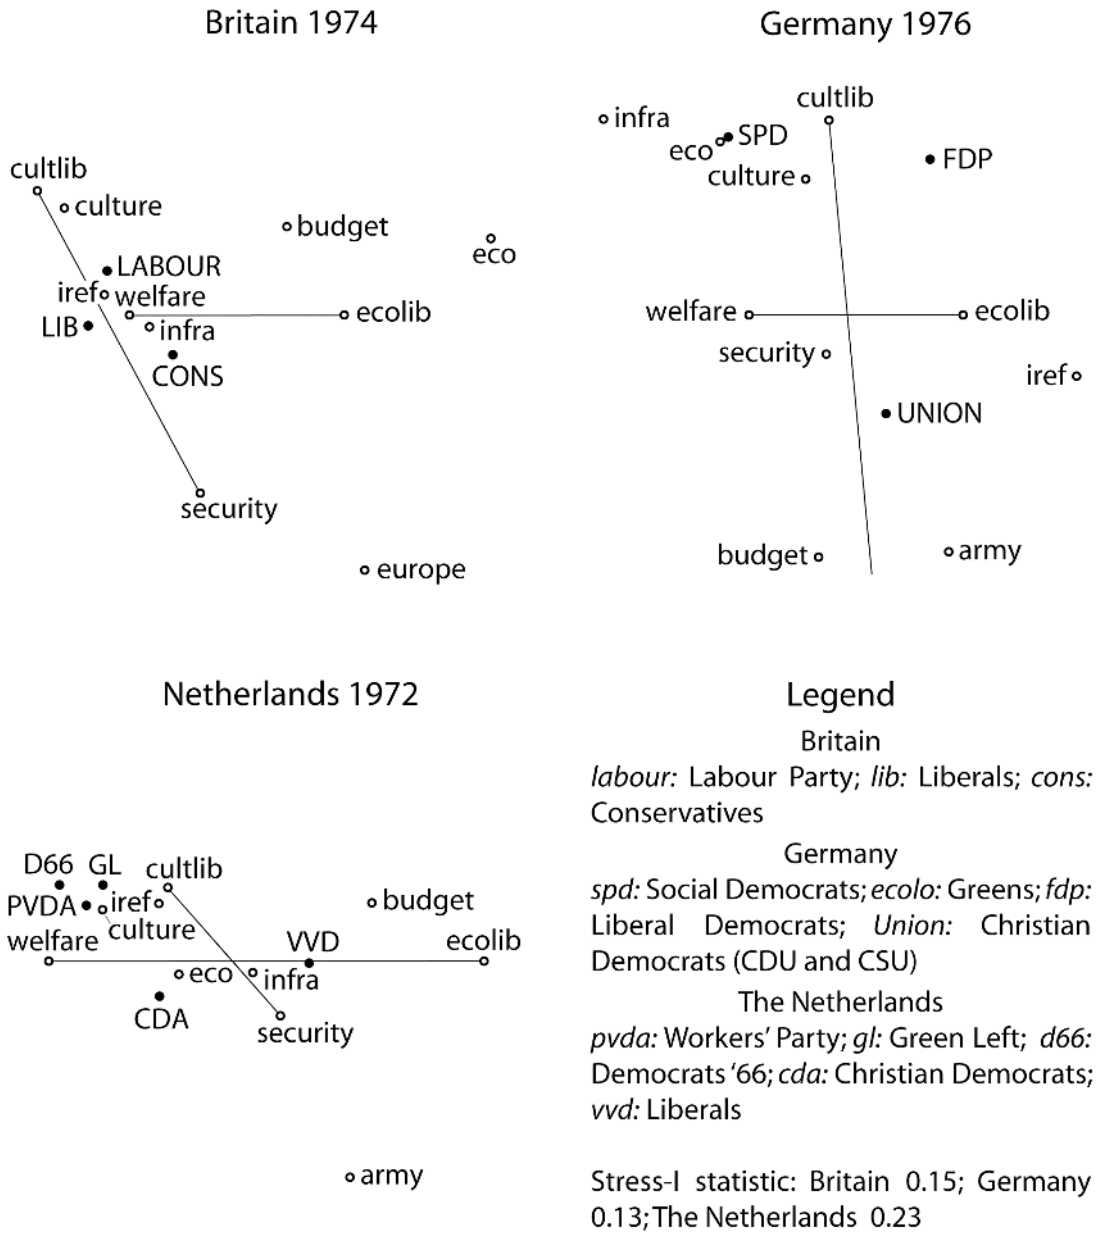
Britain 1974

cultlib
culture
budget
eco
LABOUR
iref
welfare
ecolib
LIB
infra
CONS
security
europe

Germany 1976

infra
cultlib
eco
SPD
FDP
culture
welfare
ecolib
security
iref
UNION
budget
army

Netherlands 1972

D66
GL
cultlib
PVDA
iref
budget
culture
welfare
VVD
ecolib
eco
infra
CDA
security
army

Legend

Britain

*labour:* Labour Party; *lib:* Liberals; *cons:* Conservatives

Germany

*spd:* Social Democrats; *ecolo:* Greens; *fdp:* Liberal Democrats; *Union:* Christian Democrats (CDU and CSU)

The Netherlands

*pvda:* Workers' Party; *gl:* Green Left; *d66:* Democrats '66; *cda:* Christian Democrats; *vvd:* Liberals

Stress-I statistic: Britain 0.15; Germany 0.13; The Netherlands 0.23